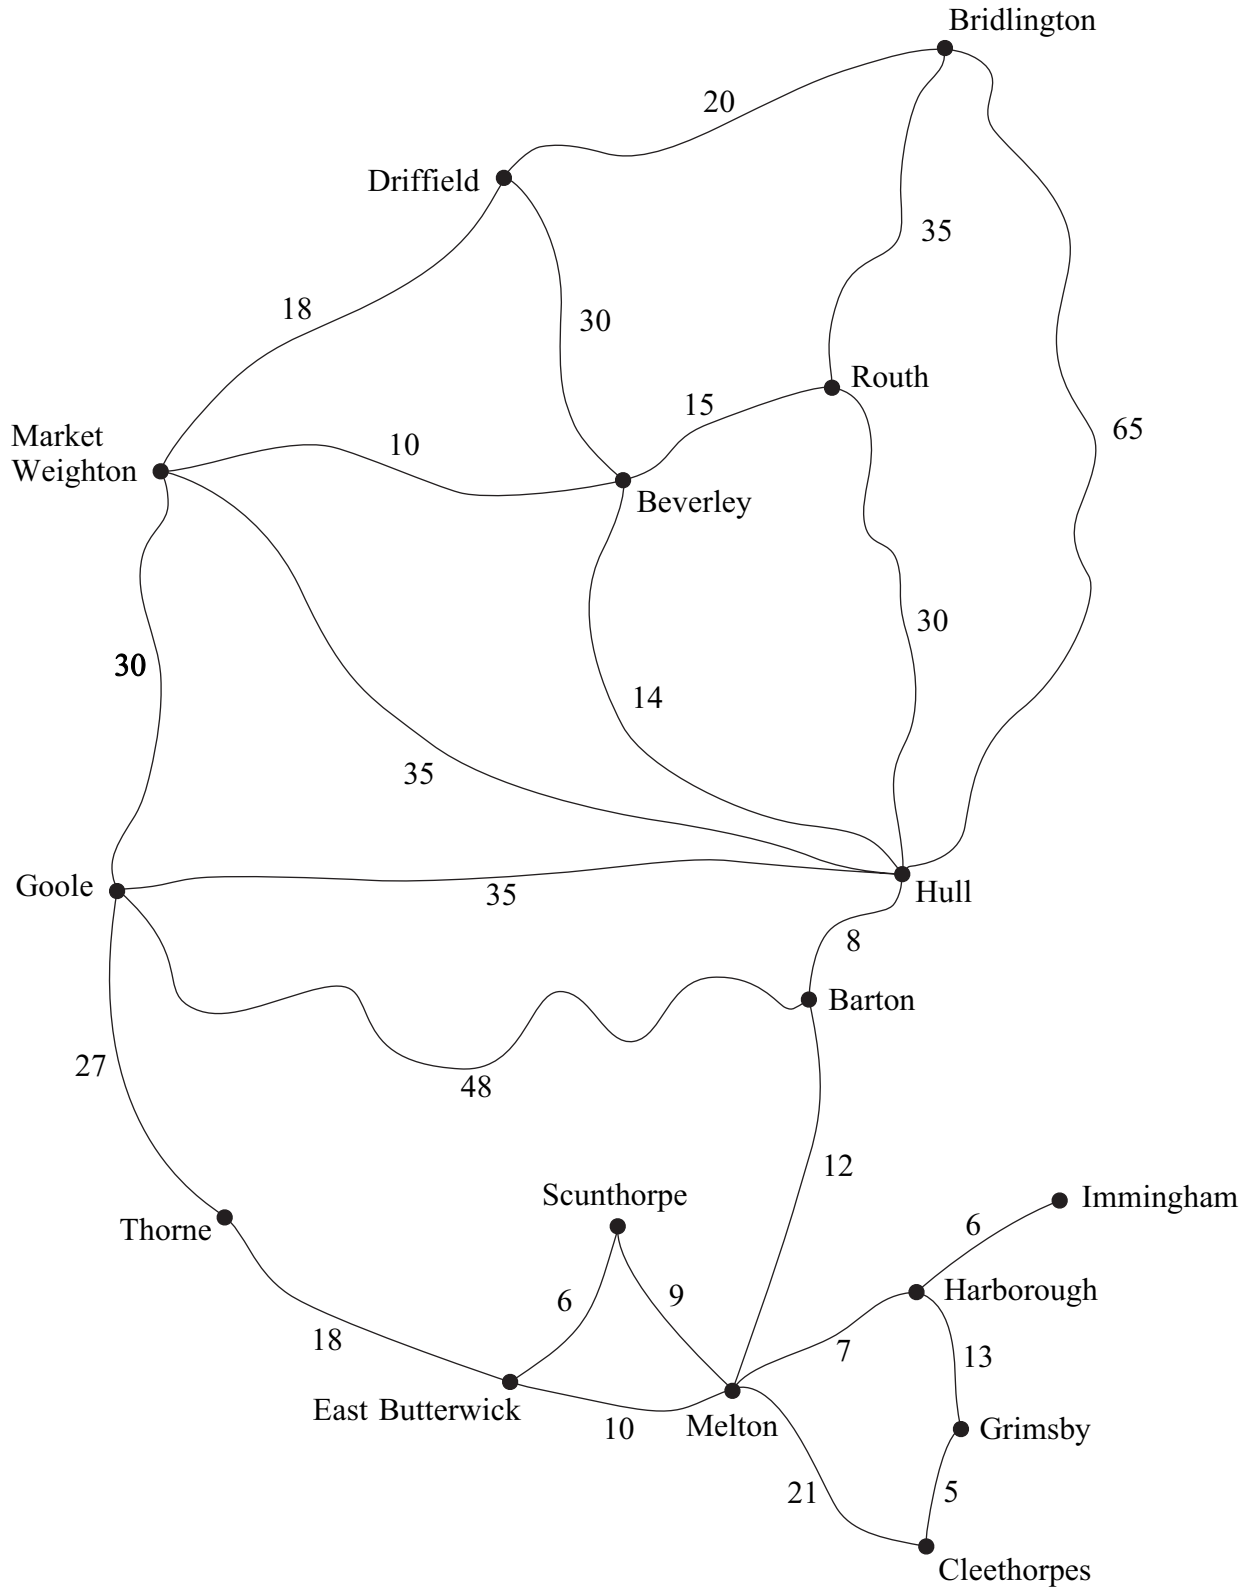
Bridlington

20

Driffield

35

18

30

Routh

15

65

Market Weighton

10

Beverley

30

30

14

35

Goole

35

Hull

8

Barton

27

48

12

Scunthorpe

Immingham

6

Thorne

6

9

Harborough

18

7

13

East Butterwick

10

Melton

Grimsby

21

5

Cleethorpes